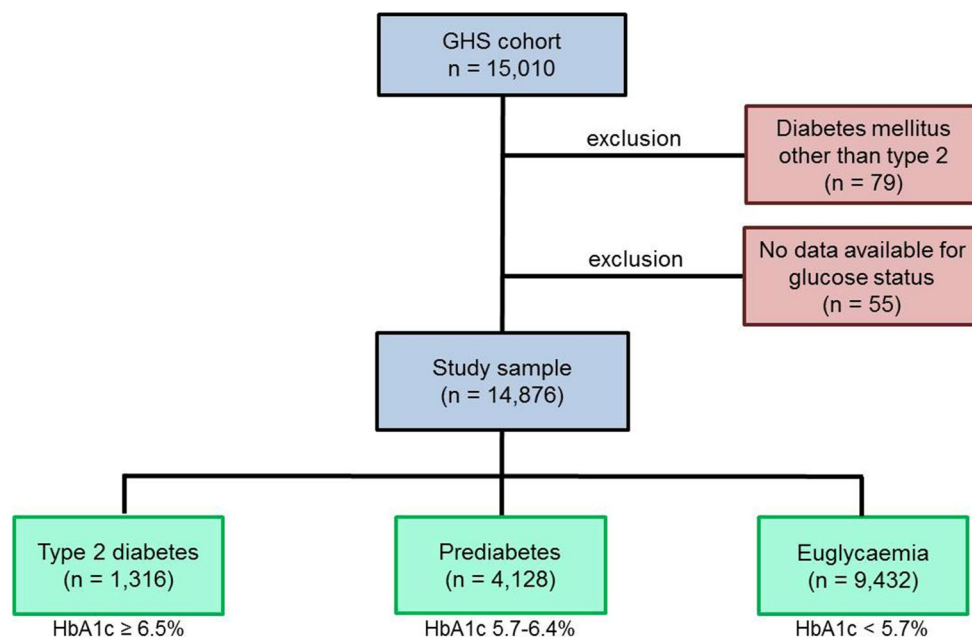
GHS cohort
n = 15,010

exclusion

Diabetes mellitus other than type 2
(n = 79)

exclusion

No data available for glucose status
(n = 55)

Study sample
(n = 14,876)

Type 2 diabetes
(n = 1,316)
HbA1c ≥ 6.5%

Prediabetes
(n = 4,128)
HbA1c 5.7-6.4%

Euglycaemia
(n = 9,432)
HbA1c < 5.7%